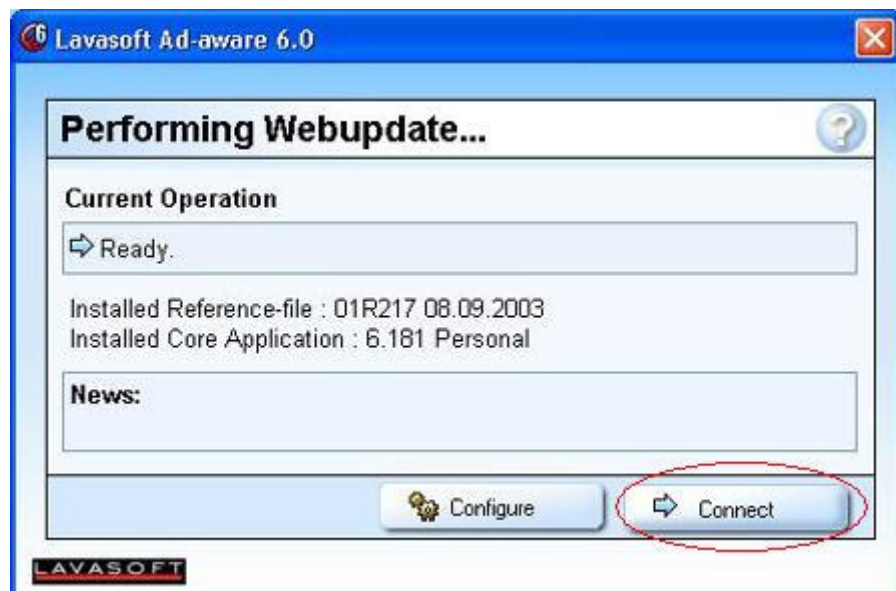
Lavasoft Ad-aware 6.0

Performing Webupdate...

Current Operation

Ready.

Installed Reference-file : 01R217 08.09.2003
Installed Core Application : 6.181 Personal

News:

Configure

Connect

LAVASOFT